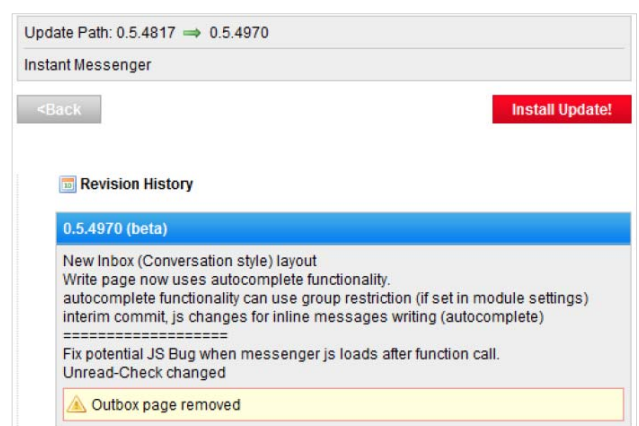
Update Path: 0.5.4817 ⇒ 0.5.4970

Instant Messenger

<Back

Install Update!

Revision History

0.5.4970 (beta)

New Inbox (Conversation style) layout
Write page now uses autocomplete functionality.
autocomplete functionality can use group restriction (if set in module settings)
interim commit, js changes for inline messages writing (autocomplete)
===================
Fix potential JS Bug when messenger js loads after function call.
Unread-Check changed

Outbox page removed